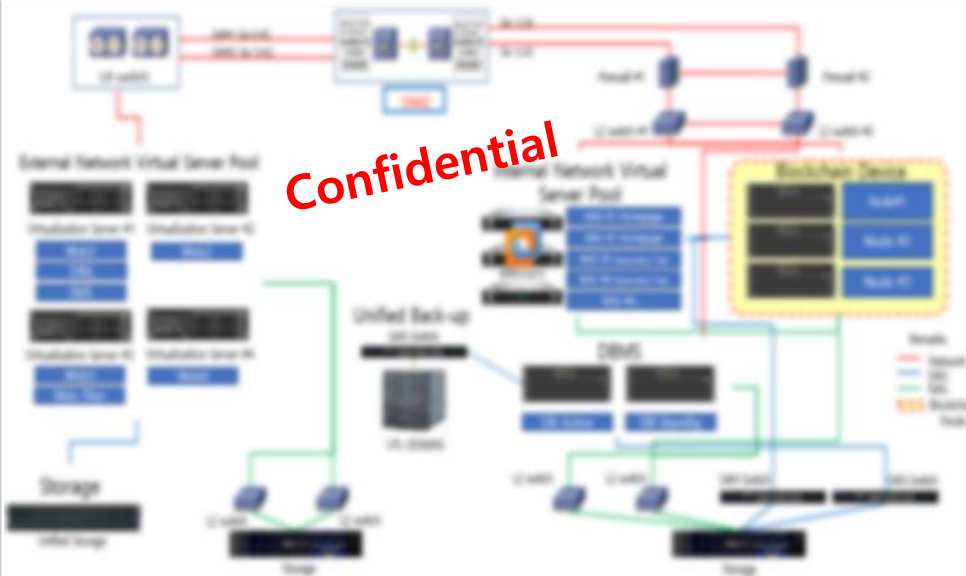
L4 switch

Firewall #1

Firewall #2

L2 switch #1

L2 switch #2

Confidential

External Network Virtual Server Pool

Virtualization Server #1

Virtualization Server #2

Virtualization Server #3

Virtualization Server #4

Internal Network Virtual Server Pool

Blockchain Device

Node#1

Node #2

Node #3

Unified Back-up

SAN Switch

DBMS

DB Active

DB Standby

Storage

Unified Storage

L2 switch

L2 switch

Storage

L2 switch

L2 switch

SAN Switch

SAN Switch

Storage

Remarks

Network

SAN

Blockchain